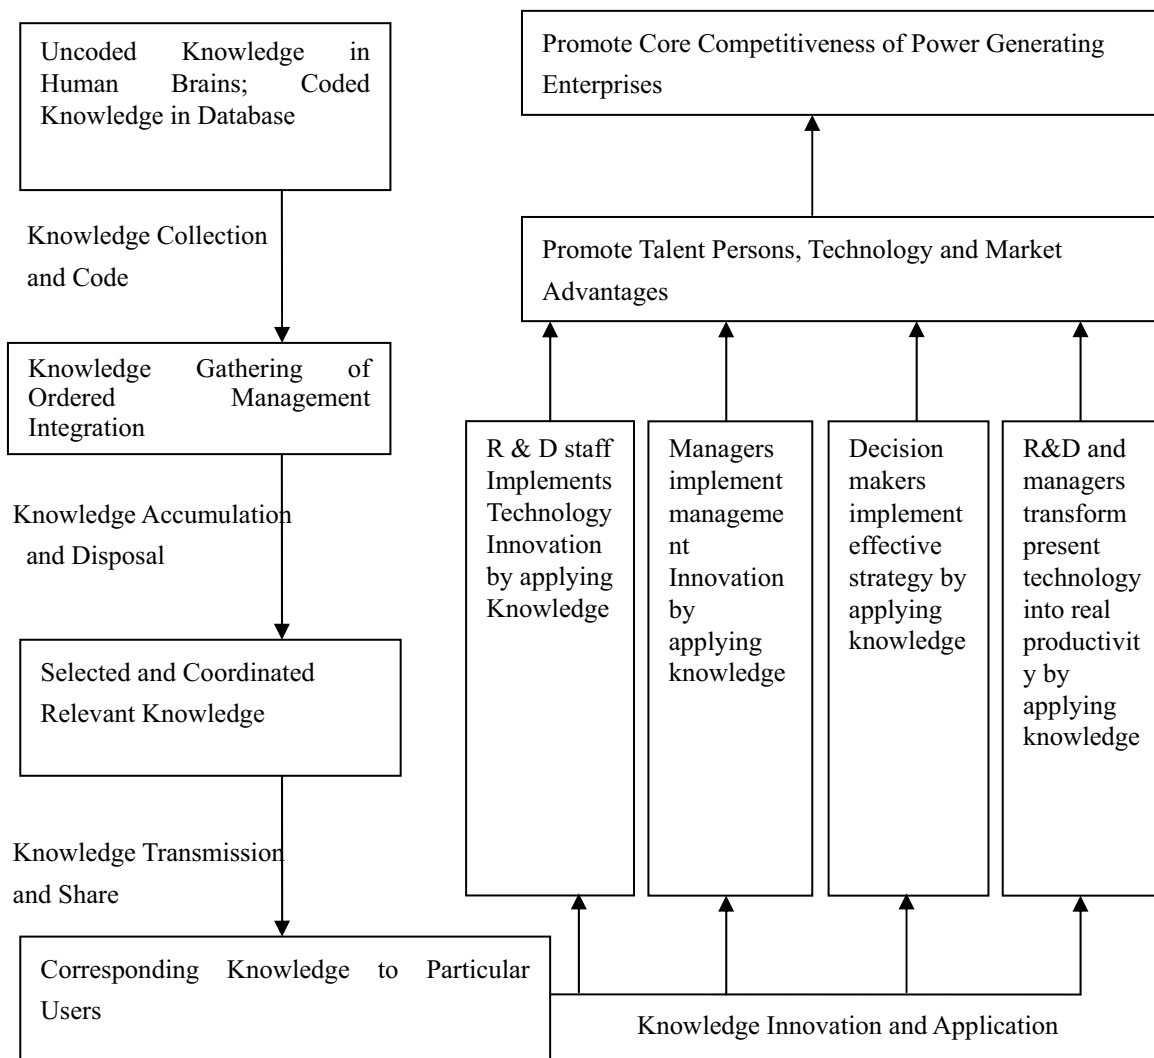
Uncoded Knowledge in Human Brains; Coded Knowledge in Database

Knowledge Collection and Code

Knowledge Gathering of Ordered Management Integration

Knowledge Accumulation and Disposal

Selected and Coordinated Relevant Knowledge

Knowledge Transmission and Share

Corresponding Knowledge to Particular Users

Promote Core Competitiveness of Power Generating Enterprises

Promote Talent Persons, Technology and Market Advantages

R & D staff Implements Technology Innovation by applying Knowledge

Managers implement management Innovation by applying knowledge

Decision makers implement effective strategy by applying knowledge

R&D and managers transform present technology into real productivity by applying knowledge

Knowledge Innovation and Application